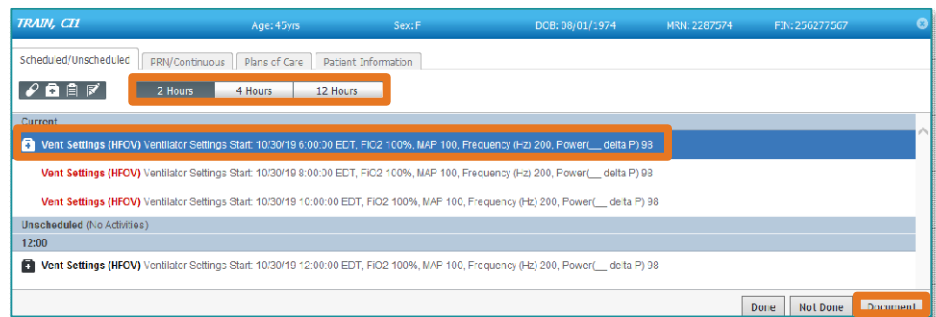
TRAIN, CII Age: 45yrs Sex: F DOB: 08/01/1974 MRN: 2287574 FIN: 256277567

Scheduled/Unscheduled PRN/Continuous Plans of Care Patient Information

2 Hours 4 Hours 12 Hours

Current

Vent Settings (HFOV) Ventilator Settings Start: 10/30/19 6:00:00 EDT, FiO2 100%, MAP 100, Frequency (Hz) 200, Power(__ delta P) 98

Vent Settings (HFOV) Ventilator Settings Start: 10/30/19 8:00:00 EDT, FiO2 100%, MAP 100, Frequency (Hz) 200, Power(__ delta P) 98

Vent Settings (HFOV) Ventilator Settings Start: 10/30/19 10:00:00 EDT, FiO2 100%, MAP 100, Frequency (Hz) 200, Power(__ delta P) 98

Unscheduled (No Activities)

12:00

Vent Settings (HFOV) Ventilator Settings Start: 10/30/19 12:00:00 EDT, FiO2 100%, MAP 100, Frequency (Hz) 200, Power(__ delta P) 98

Done Not Done Document